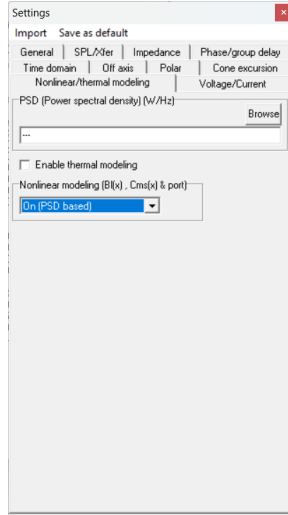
Settings ×

Import Save as default

General | SPL/Xfer | Impedance | Phase/group delay
Time domain | Off axis | Polar | Cone excursion
Nonlinear/thermal modeling | Voltage/Current

PSD (Power spectral density) (W/Hz)
Browse
---

Enable thermal modeling

Nonlinear modeling (Bl(x) , Cms(x) & port)
On (PSD based)